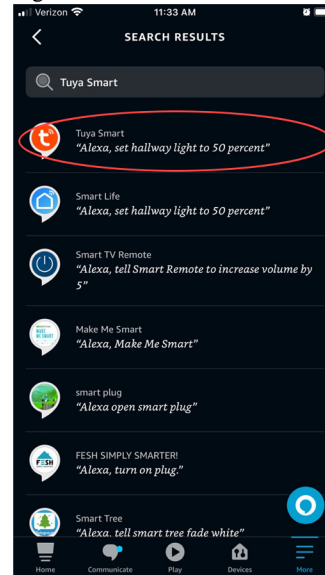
Verizon
11:33 AM

SEARCH RESULTS

Tuya Smart

Tuya Smart
"Alexa, set hallway light to 50 percent"

Smart Life
"Alexa, set hallway light to 50 percent"

Smart TV Remote
"Alexa, tell Smart Remote to increase volume by 5"

Make Me Smart
"Alexa, Make Me Smart"

smart plug
"Alexa open smart plug"

FESH SIMPLY SMARTER!
"Alexa, turn on plug."

Smart Tree
"Alexa, tell smart tree fade white"

Home
Communicate
Play
Devices
More